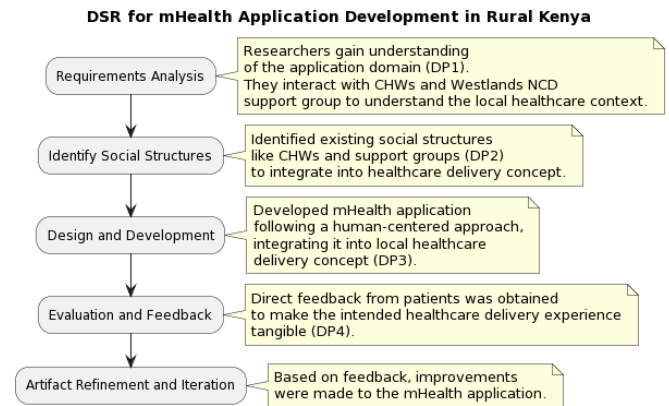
DSR for mHealth Application Development in Rural Kenya

Requirements Analysis

Researchers gain understanding of the application domain (DP1). They interact with CHWs and Westlands NCD support group to understand the local healthcare context.

Identify Social Structures

Identified existing social structures like CHWs and support groups (DP2) to integrate into healthcare delivery concept.

Design and Development

Developed mHealth application following a human-centered approach, integrating it into local healthcare delivery concept (DP3).

Evaluation and Feedback

Direct feedback from patients was obtained to make the intended healthcare delivery experience tangible (DP4).

Artifact Refinement and Iteration

Based on feedback, improvements were made to the mHealth application.